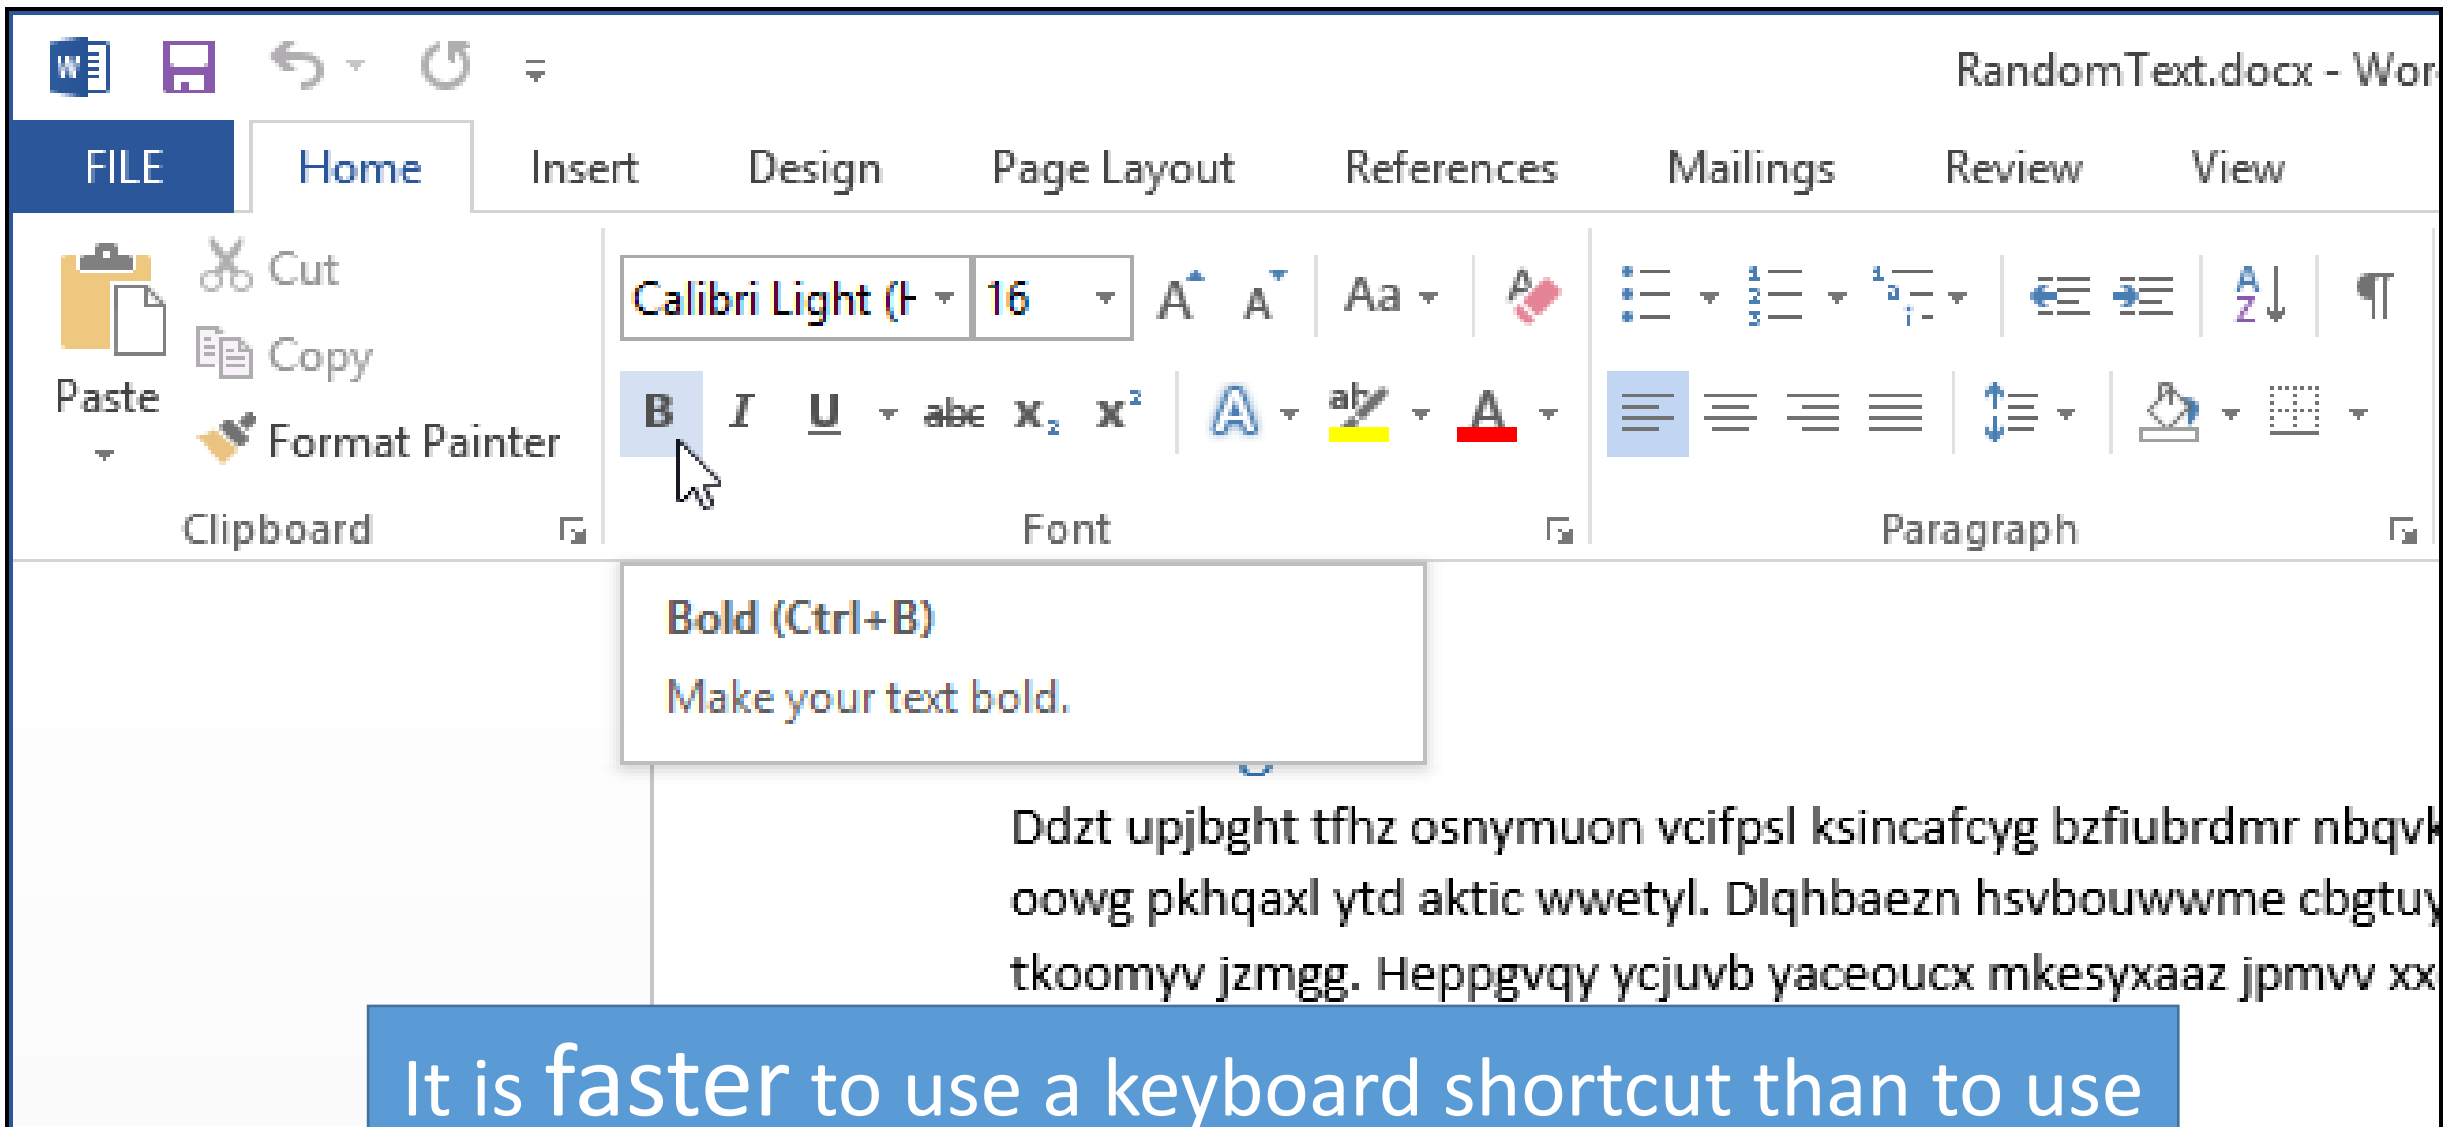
RandomText.docx - Wor

FILE Home Insert Design Page Layout References Mailings Review View

Cut
Copy
Paste
Format Painter
Clipboard

Calibri Light (H 16
Aa
B I U abc $x_2$ $x^2$
Font

Paragraph

Bold (Ctrl+B)
Make your text bold.

Ddzt upjbght tfhz osnymuon vcifpsl ksincafcyg bzfiubrdmr nbqvk
oowg pkhqaxl ytd aktic wwetyl. Dlqhbaezn hsvbouwwme cbgtuy
tkoomyv jzmgg. Heppgvqy ycjuvb yaceoucx mkesyxaaz jpmvv xx

It is faster to use a keyboard shortcut than to use